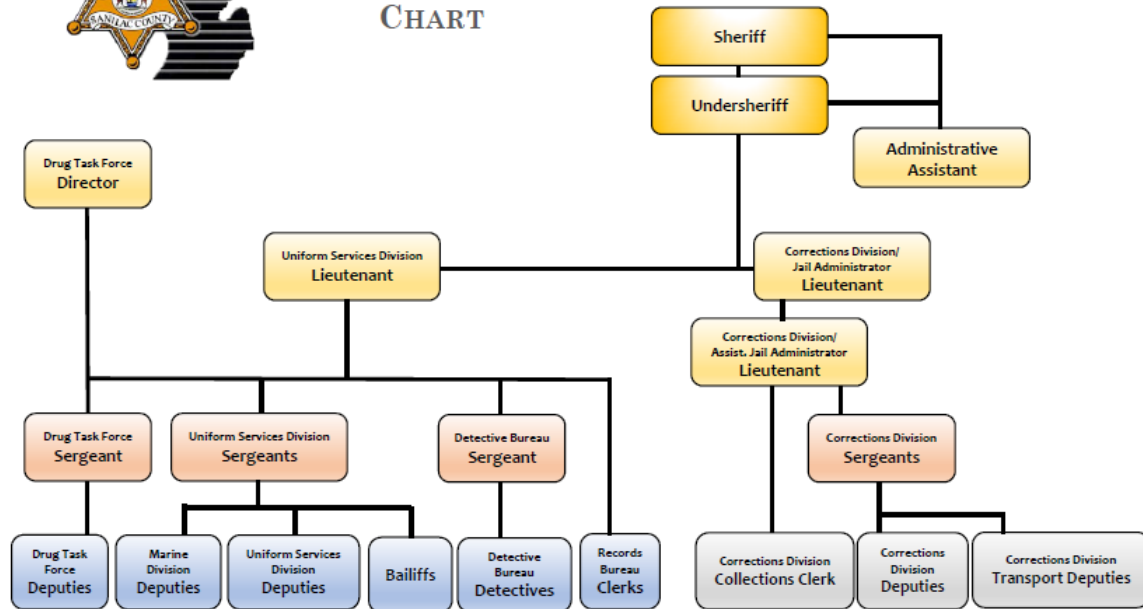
SANILAC COUNTY

CHART

Sheriff

Undersheriff

Administrative Assistant

Drug Task Force Director

Uniform Services Division Lieutenant

Corrections Division/ Jail Administrator Lieutenant

Corrections Division/ Assist. Jail Administrator Lieutenant

Drug Task Force Sergeant

Uniform Services Division Sergeants

Detective Bureau Sergeant

Corrections Division Sergeants

Drug Task Force Deputies

Marine Division Deputies

Uniform Services Division Deputies

Bailiffs

Detective Bureau Detectives

Records Bureau Clerks

Corrections Division Collections Clerk

Corrections Division Deputies

Corrections Division Transport Deputies